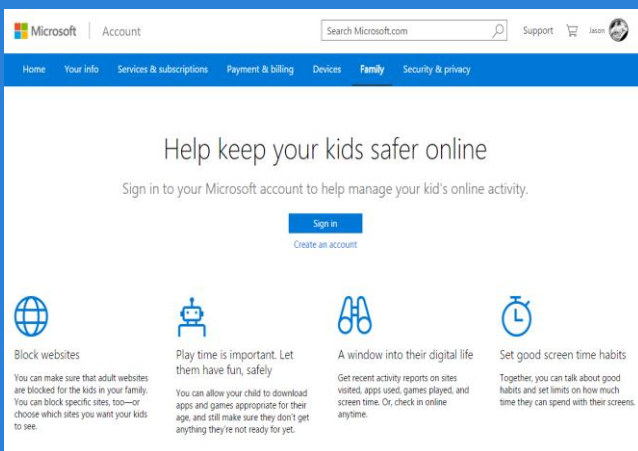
Microsoft | Account

Search Microsoft.com

Support

Jason

Home Your info Services & subscriptions Payment & billing Devices Family Security & privacy

Help keep your kids safer online

Sign in to your Microsoft account to help manage your kid's online activity.

Sign in

Create an account

Block websites

You can make sure that adult websites are blocked for the kids in your family. You can block specific sites, too—or choose which sites you want your kids to see.

Play time is important. Let them have fun, safely

You can allow your child to download apps and games appropriate for their age, and still make sure they don't get anything they're not ready for yet.

A window into their digital life

Get recent activity reports on sites visited, apps used, games played, and screen time. Or, check in online anytime.

Set good screen time habits

Together, you can talk about good habits and set limits on how much time they can spend with their screens.